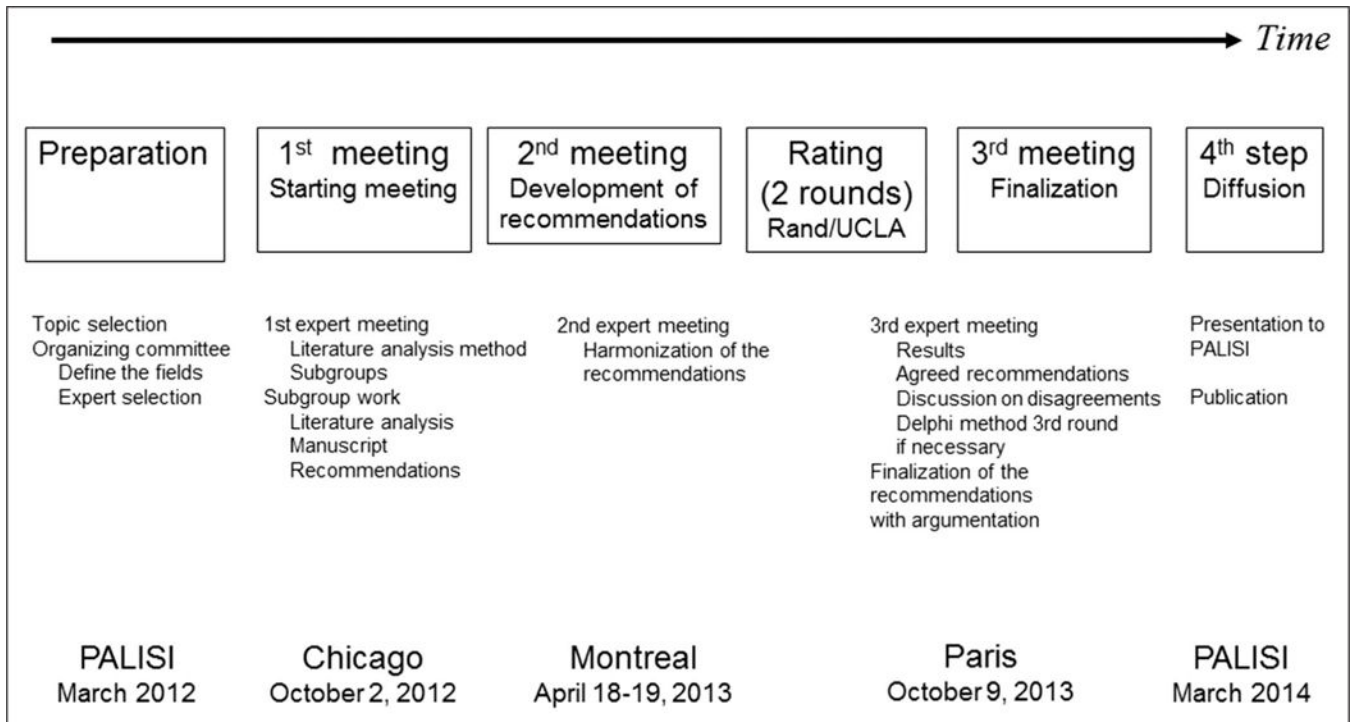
Time

Preparation

1st meeting
Starting meeting

2nd meeting
Development of recommendations

Rating
(2 rounds)
Rand/UCLA

3rd meeting
Finalization

4th step
Diffusion

Topic selection
Organizing committee
Define the fields
Expert selection

1st expert meeting
Literature analysis method
Subgroups
Subgroup work
Literature analysis
Manuscript
Recommendations

2nd expert meeting
Harmonization of the recommendations

3rd expert meeting
Results
Agreed recommendations
Discussion on disagreements
Delphi method 3rd round if necessary
Finalization of the recommendations with argumentation

Presentation to PALISI

Publication

PALISI
March 2012

Chicago
October 2, 2012

Montreal
April 18-19, 2013

Paris
October 9, 2013

PALISI
March 2014